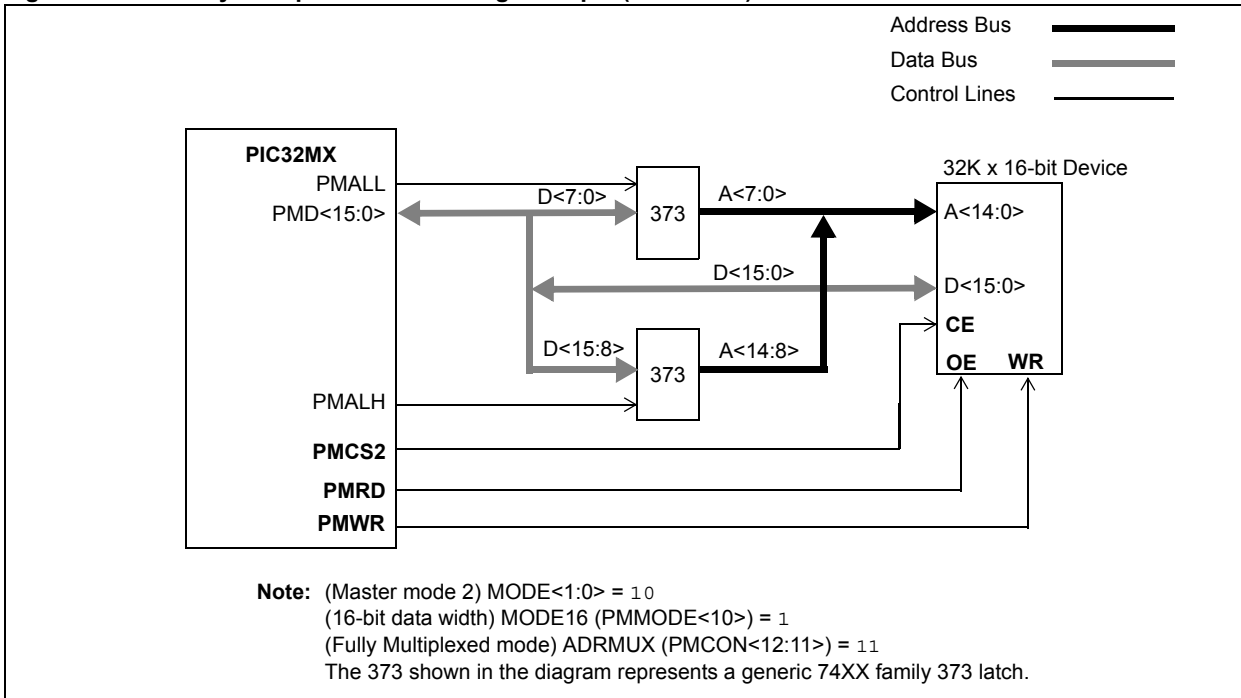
Address Bus
Data Bus
Control Lines

PIC32MX
PMALL
PMD<15:0>
PMALH
PMCS2
PMRD
PMWR

D<7:0>
373
A<7:0>
D<15:0>
D<15:8>
373
A<14:8>

32K x 16-bit Device
A<14:0>
D<15:0>
CE
OE
WR

Note: (Master mode 2) MODE<1:0> = 10
(16-bit data width) MODE16 (PMMODE<10>) = 1
(Fully Multiplexed mode) ADRMUX (PMCON<12:11>) = 11
The 373 shown in the diagram represents a generic 74XX family 373 latch.